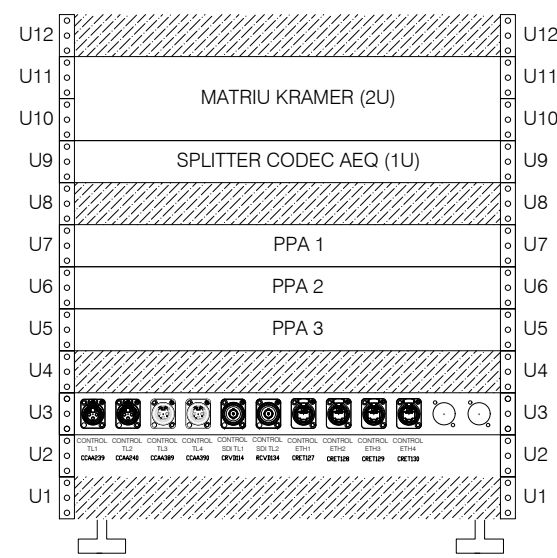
U12
U11
U10
U9
U8
U7
U6
U5
U4
U3
U2
U1

MATRIU KRAMER (2U)

SPLITTER CODEC AEQ (1U)

PPA 1

PPA 2

PPA 3

CONTROL TL1 CCAA239
CONTROL TL2 CCAA240
CONTROL TL3 CCAA389
CONTROL TL4 CCAA390
CONTROL SDI TL1 CRVDI14
CONTROL SDI TL2 RCVDI34
CONTROL ETH1 CRET127
CONTROL ETH2 CRET128
CONTROL ETH3 CRET129
CONTROL ETH4 CRET130

U12
U11
U10
U9
U8
U7
U6
U5
U4
U3
U2
U1